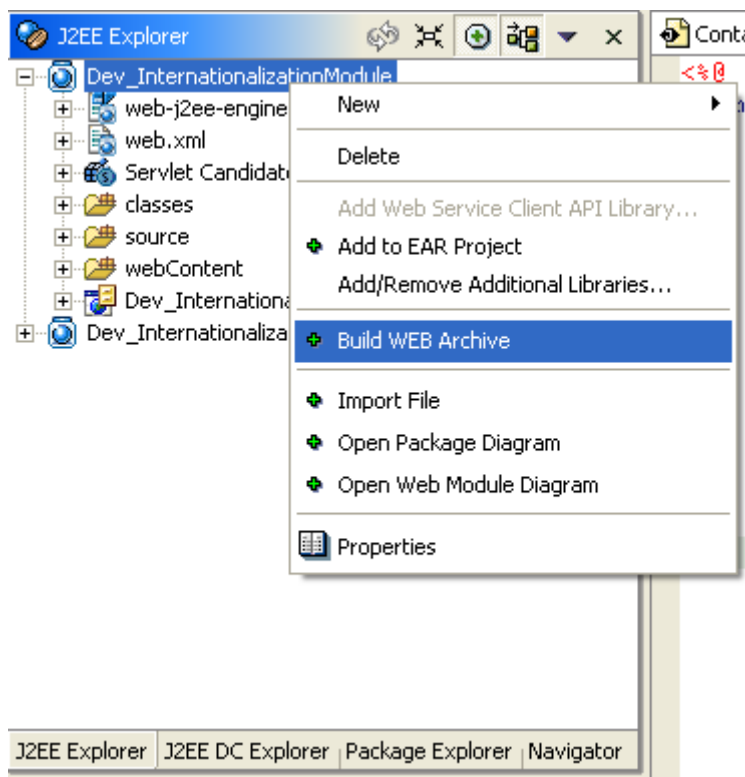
J2EE Explorer

Conta

<%@

Dev_InternationalizationModule

web-j2ee-engine

web.xml

Servlet Candidat

classes

source

webContent

Dev_Internationa

Dev_Internationaliza

New

Delete

Add Web Service Client API Library...

Add to EAR Project

Add/Remove Additional Libraries...

Build WEB Archive

Import File

Open Package Diagram

Open Web Module Diagram

Properties

J2EE Explorer | J2EE DC Explorer | Package Explorer | Navigator